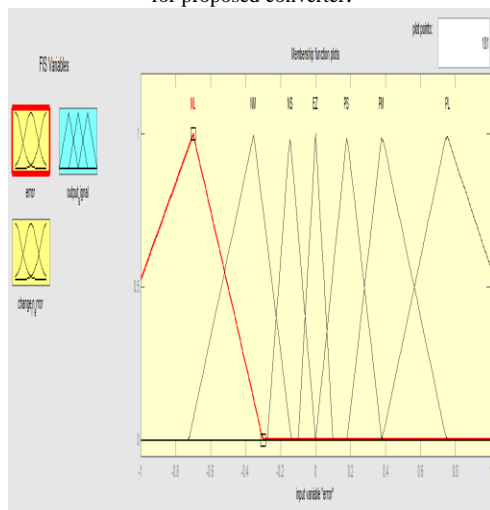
for proposed converter.

FIS Variables

error

output signal

change in error

Membership function plots

plot points:

181

NL

NM

NS

EZ

PS

PM

PL

1

0.5

0

-1

-0.8

-0.6

-0.4

-0.2

0

0.2

0.4

0.6

0.8

input variable "error"